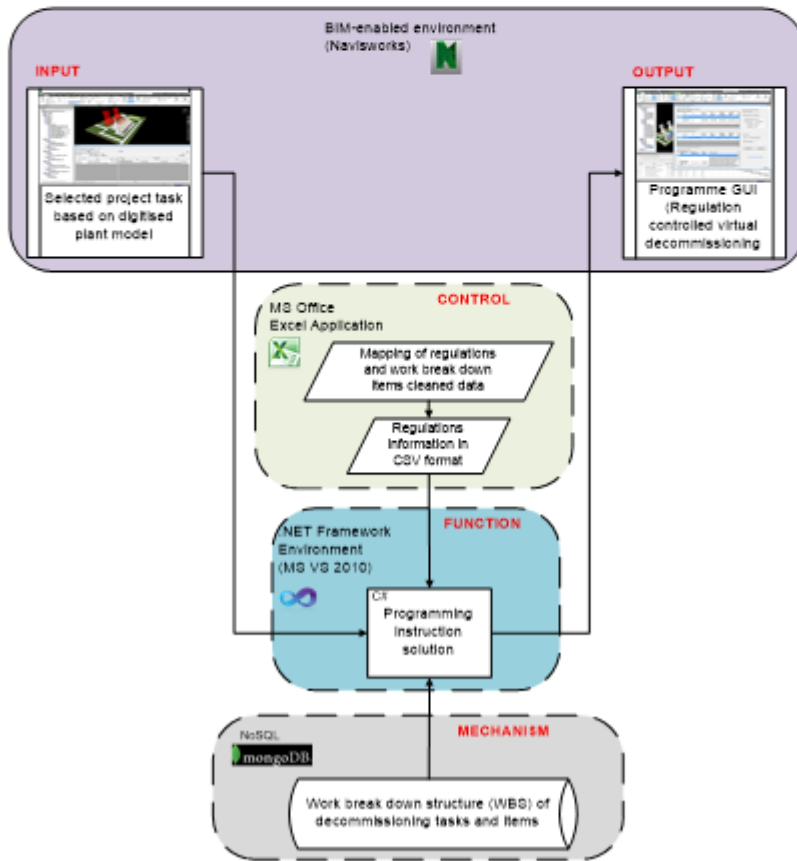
BIM-enabled environment (Navisworks)

INPUT

Selected project task based on digitised plant model

OUTPUT

Programme GUI (Regulation controlled virtual decommissioning

MS Office Excel Application

CONTROL

Mapping of regulations and work break down items cleaned data

Regulations information in CSV format

.NET Framework Environment (MS VS 2010)

FUNCTION

C#

Programming instruction solution

NoSQL

mongoDB

MECHANISM

Work break down structure (WBS) of decommissioning tasks and items